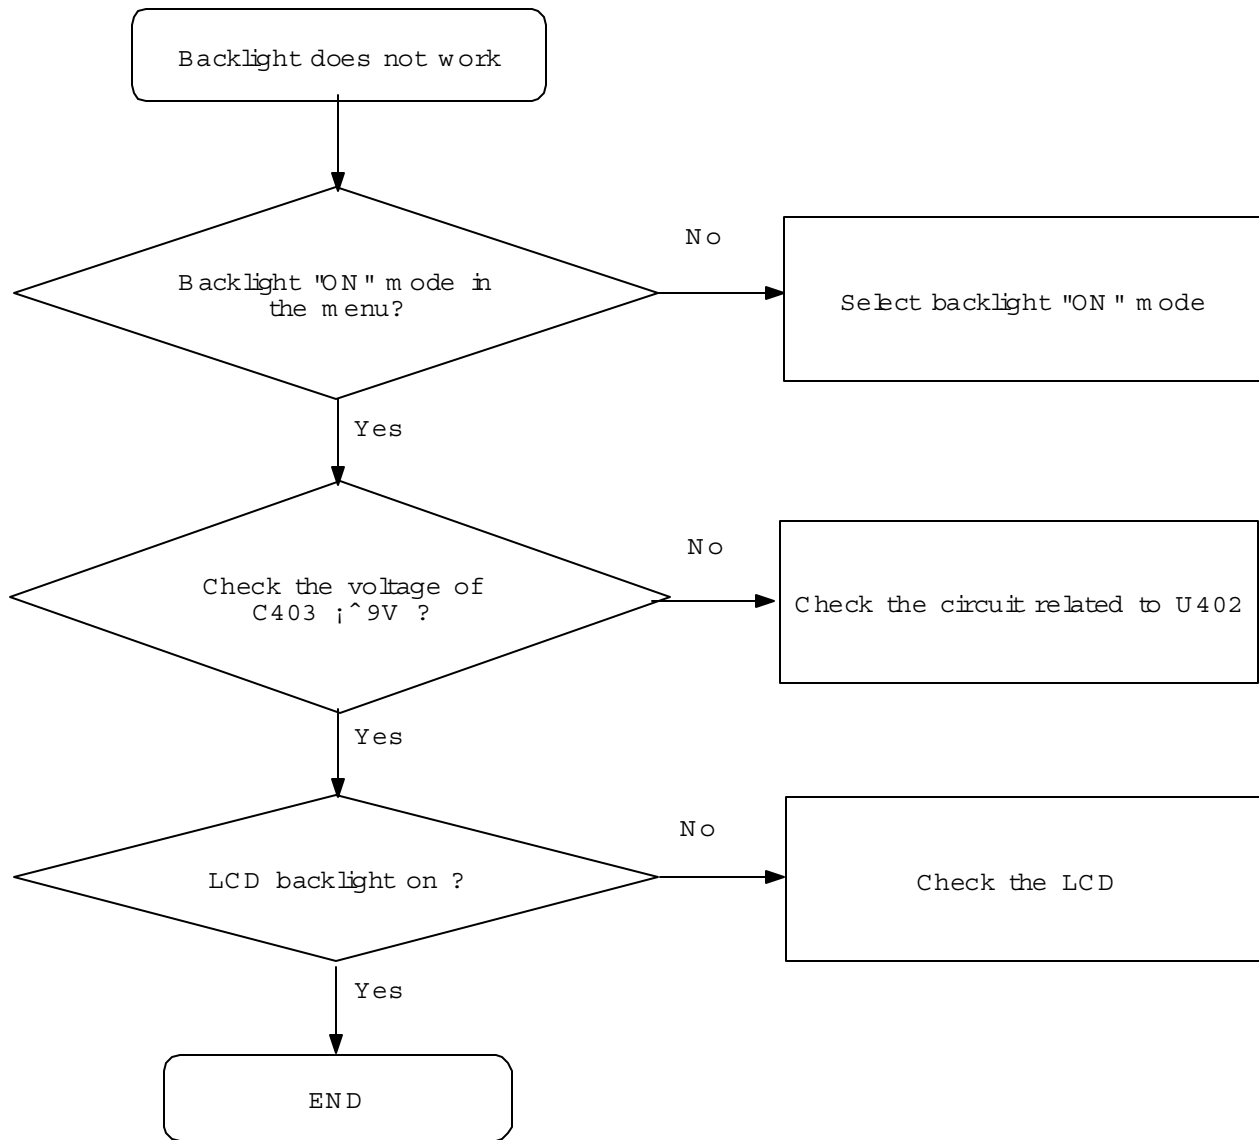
Backlight does not work

Backlight "ON" mode in the menu?

No

Select backlight "ON" mode

Yes

Check the voltage of C403 ¡^9V ?

No

Check the circuit related to U402

Yes

LCD backlight on ?

No

Check the LCD

Yes

END